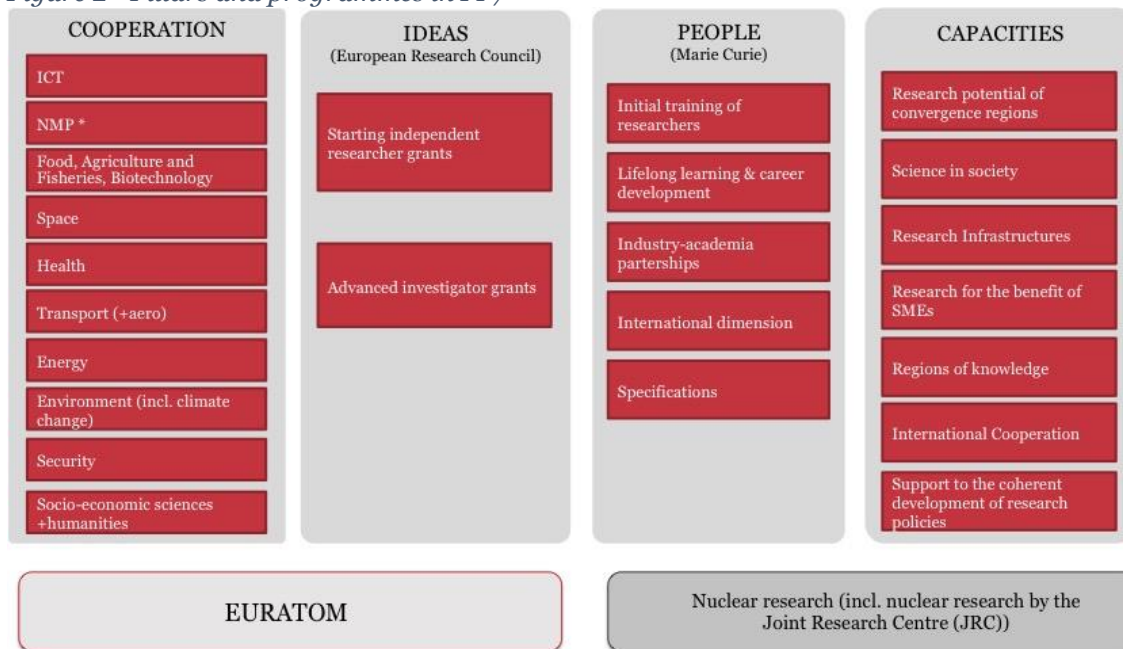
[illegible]

COOPERATION

ICT

NMP *

Food, Agriculture and Fisheries, Biotechnology

Space

Health

Transport (+aero)

Energy

Environment (incl. climate change)

Security

Socio-economic sciences +humanities

IDEAS
(European Research Council)

Starting independent researcher grants

Advanced investigator grants

PEOPLE
(Marie Curie)

Initial training of researchers

Lifelong learning & career development

Industry-academia parterships

International dimension

Specifications

CAPACITIES

Research potential of convergence regions

Science in society

Research Infrastructures

Research for the benefit of SMEs

Regions of knowledge

International Cooperation

Support to the coherent development of research policies

EURATOM

Nuclear research (incl. nuclear research by the Joint Research Centre (JRC))